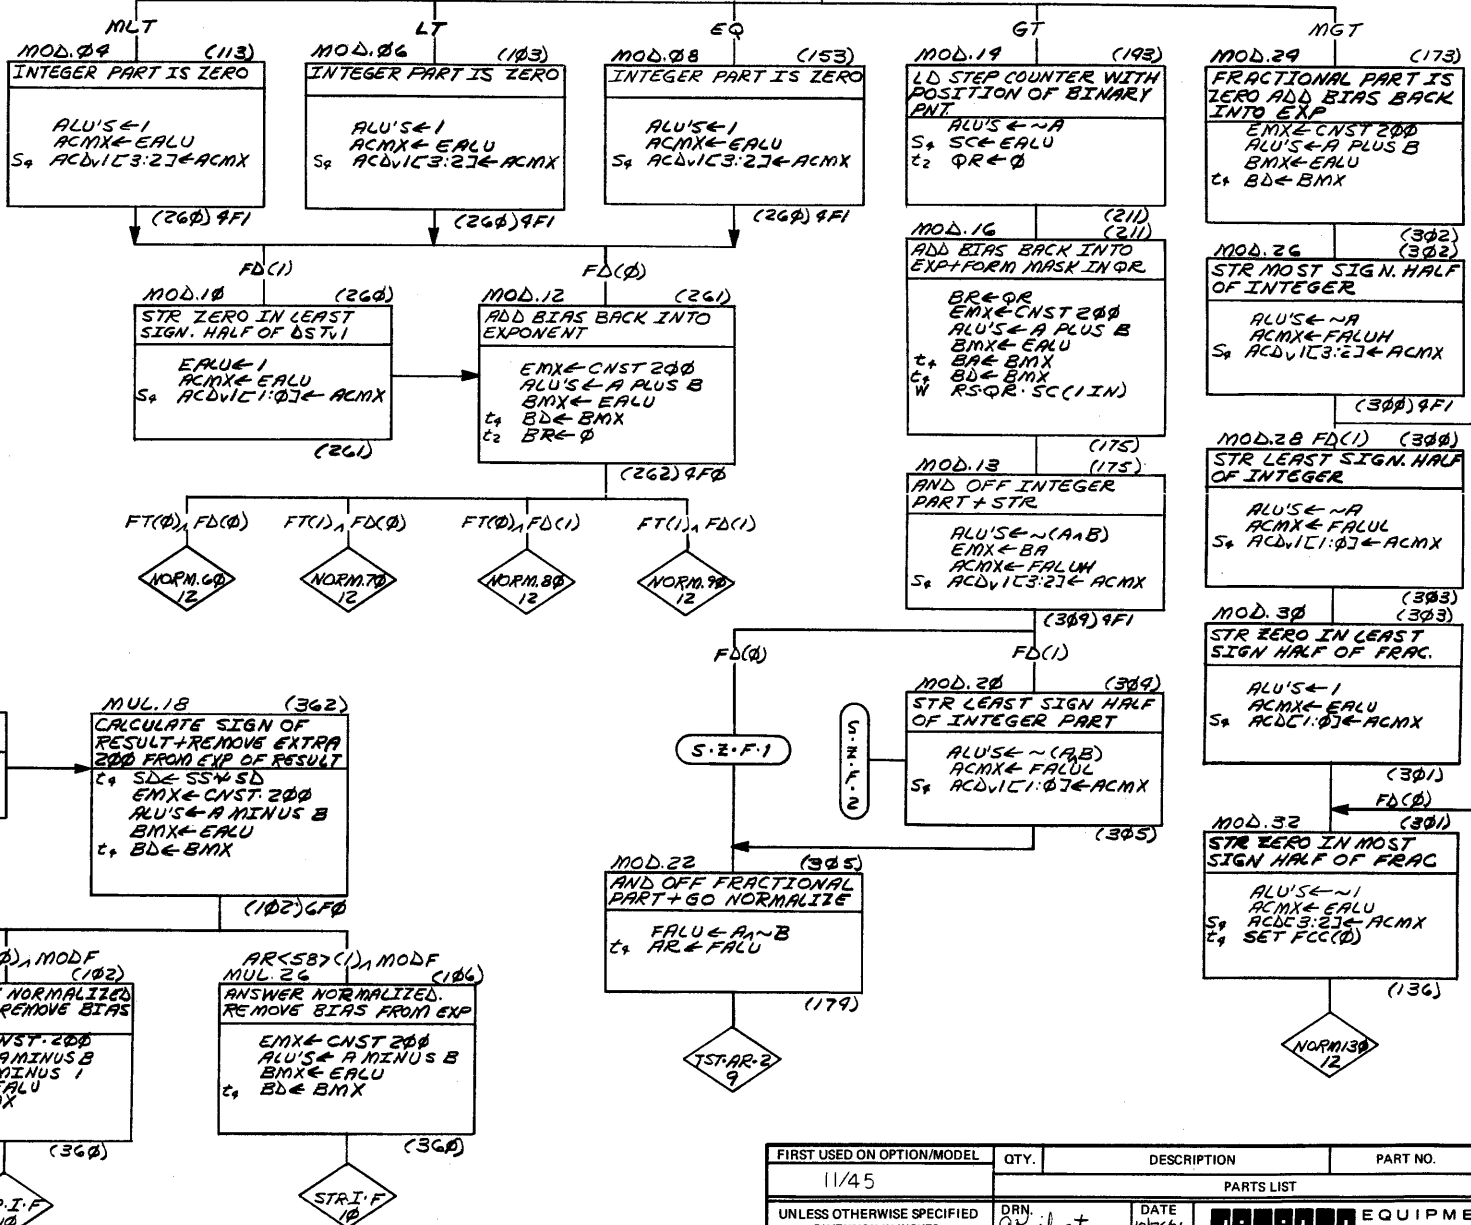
MLT

LT

EQ

GT

MGT

MOD.Ø4 (113)
INTEGER PART IS ZERO
ALU'S← 1
ACMX← EALU
$S_4$ ACD$_V$1[3:2]←ACMX

(26Ø) 4F1

MOD.Ø6 (1Ø3)
INTEGER PART IS ZERO
ALU'S← 1
ACMX← EALU
$S_4$ ACD$_V$1[3:2]←ACMX

(26Ø) 4F1

MOD.Ø8 (153)
INTEGER PART IS ZERO
ALU'S← 1
ACMX← EALU
$S_4$ ACD$_V$1[3:2]←ACMX

(26Ø) 4F1

MOD.19 (193)
LD STEP COUNTER WITH POSITION OF BINARY PNT
ALU'S ← ~A
$S_4$ SC← EALU
$t_2$ ΦR← Ø

MOD.24 (173)
FRACTIONAL PART IS ZERO ADD BIAS BACK INTO EXP
EMX← CNST 2ØØ
ALU'S← A PLUS B
BMX← EALU
$t_4$ BD← BMX

(3Ø2)

FD(1)

FD(Ø)

MOD.1Ø (26Ø)
STR ZERO IN LEAST SIGN. HALF OF DST$_V$1
EALU← 1
ACMX← EALU
$S_4$ ACD$_V$1[1:Ø]← ACMX

(261)

MOD.12 (261)
ADD BIAS BACK INTO EXPONENT
EMX← CNST 2ØØ
ALU'S← A PLUS B
BMX← EALU
$t_4$ BD← BMX
$t_2$ BR← Ø

(262) 4FØ

MOD.16 (211)
(211)
ADD BIAS BACK INTO EXP+FORM MASK IN ΦR
BR← ΦR
EMX← CNST 2ØØ
ALU'S← A PLUS B
BMX← EALU
$t_4$ BA← BMX
$t_4$ BD← BMX
W RS·ΦR·SC(1 IN)

(175)

MOD.26 (3Ø2)
STR MOST SIGN. HALF OF INTEGER
ALU'S← ~A
ACMX← FALUH
$S_4$ ACD$_V$1[3:2]← ACMX

(3ØØ) 4F1

MOD.28 FD(1) (3ØØ)
STR LEAST SIGN. HALF OF INTEGER
ALU'S← ~A
ACMX← FALUL
$S_4$ ACD$_V$1[1:Ø]← ACMX

(3Ø3)

FT(Ø)$_\wedge$ FD(Ø)

FT(1)$_\wedge$ FD(Ø)

FT(Ø)$_\wedge$ FD(1)

FT(1)$_\wedge$ FD(1)

NORM.6Ø 12

NORM.7Ø 12

NORM.8Ø 12

NORM.9Ø 12

MOD.13 (175)
AND OFF INTEGER PART + STR
ALU'S← ~(A$_\wedge$B)
EMX← BA
ACMX← FALUH
$S_4$ ACD$_V$1[3:2]← ACMX

(3Ø9) 4F1

MOD.3Ø (3Ø3)
STR ZERO IN LEAST SIGN HALF OF FRAC.
ALU'S← 1
ACMX← EALU
$S_4$ ACD[1:Ø]← ACMX

(3Ø1)

FD(Ø)

FD(1)

S·Z·F·1

S·Z·F·2

MOD.2Ø (3Ø4)
STR LEAST SIGN HALF OF INTEGER PART
ALU'S← ~(A$_\wedge$B)
ACMX← FALUL
$S_4$ ACD$_V$1[1:Ø]← ACMX

(3Ø5)

FD(Ø)

MOD.32 (3Ø1)
STR ZERO IN MOST SIGN HALF OF FRAC
ALU'S← ~1
ACMX← EALU
$S_4$ ACD[3:2]← ACMX
$t_4$ SET FCC(Ø)

(136)

NORM13Ø 12

MUL.18 (362)
CALCULATE SIGN OF RESULT+REMOVE EXTRA 2ØØ FROM EXP OF RESULT
$t_4$ SD← SS ⊕ SD
EMX← CNST 2ØØ
ALU'S← A MINUS B
BMX← EALU
$t_4$ BD← BMX

(1Ø2) 6FØ

MOD.22 (3Ø5)
AND OFF FRACTIONAL PART+GO NORMALIZE
FALU← A$_\wedge$~B
$t_4$ AR← FALU

(179)

TST·AR·2 9

Ø)$_\wedge$ MODF
(1Ø2)
NORMALIZED
REMOVE BIAS
NST 2ØØ
A MINUS B
MINUS 1
FALU
X

(36Ø)

·I·F
1Ø

AR<58>(1)$_\wedge$ MODF
MUL.26 (1Ø6)
ANSWER NORMALIZED. REMOVE BIAS FROM EXP
EMX← CNST 2ØØ
ALU'S← A MINUS B
BMX← EALU
$t_4$ BD← BMX

(36Ø)

STR·I·F 1Ø

| FIRST USED ON OPTION/MODEL | QTY. | DESCRIPTION | PART NO. |
|---|---|---|---|
| 11/45 | | PARTS LIST | |
| UNLESS OTHERWISE SPECIFIED | DRN. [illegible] | DATE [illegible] | EQUIPME |